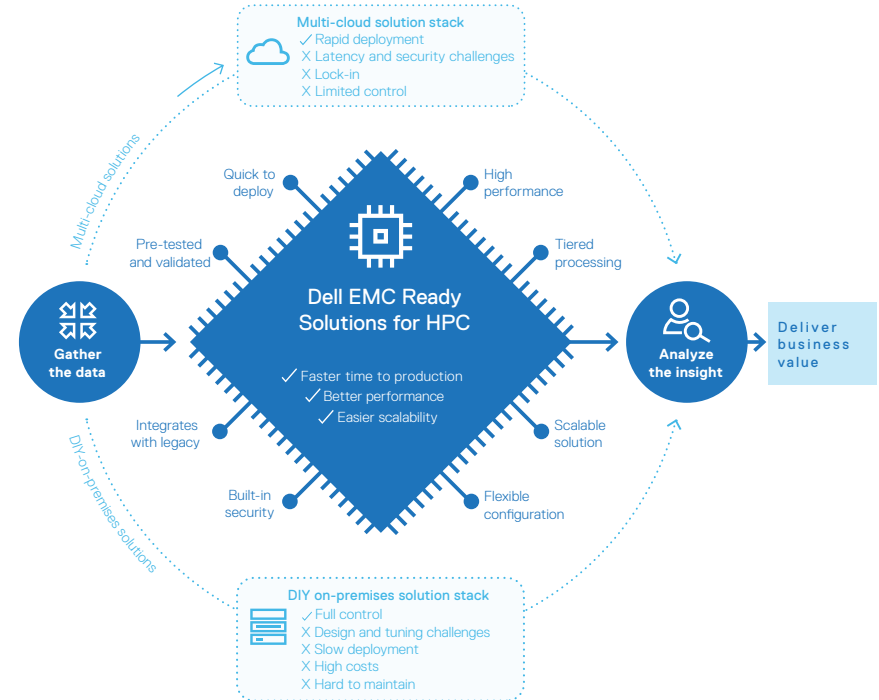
Multi-cloud solution stack
✓ Rapid deployment
X Latency and security challenges
X Lock-in
X Limited control

Multi-cloud solutions

Quick to deploy

High performance

Pre-tested and validated

Tiered processing

Gather the data

Dell EMC Ready Solutions for HPC

✓ Faster time to production
✓ Better performance
✓ Easier scalability

Analyze the insight

Deliver business value

Integrates with legacy

Scalable solution

Built-in security

Flexible configuration

DIY-on-premises solutions

DIY on-premises solution stack
✓ Full control
X Design and tuning challenges
X Slow deployment
X High costs
X Hard to maintain